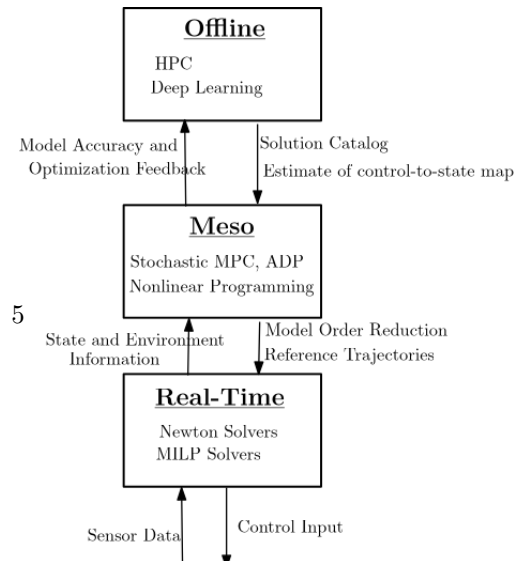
Offline

HPC
Deep Learning

Model Accuracy and Optimization Feedback

Solution Catalog
Estimate of control-to-state map

Meso

Stochastic MPC, ADP
Nonlinear Programming

5

State and Environment Information

Model Order Reduction
Reference Trajectories

Real-Time

Newton Solvers
MILP Solvers

Sensor Data

Control Input